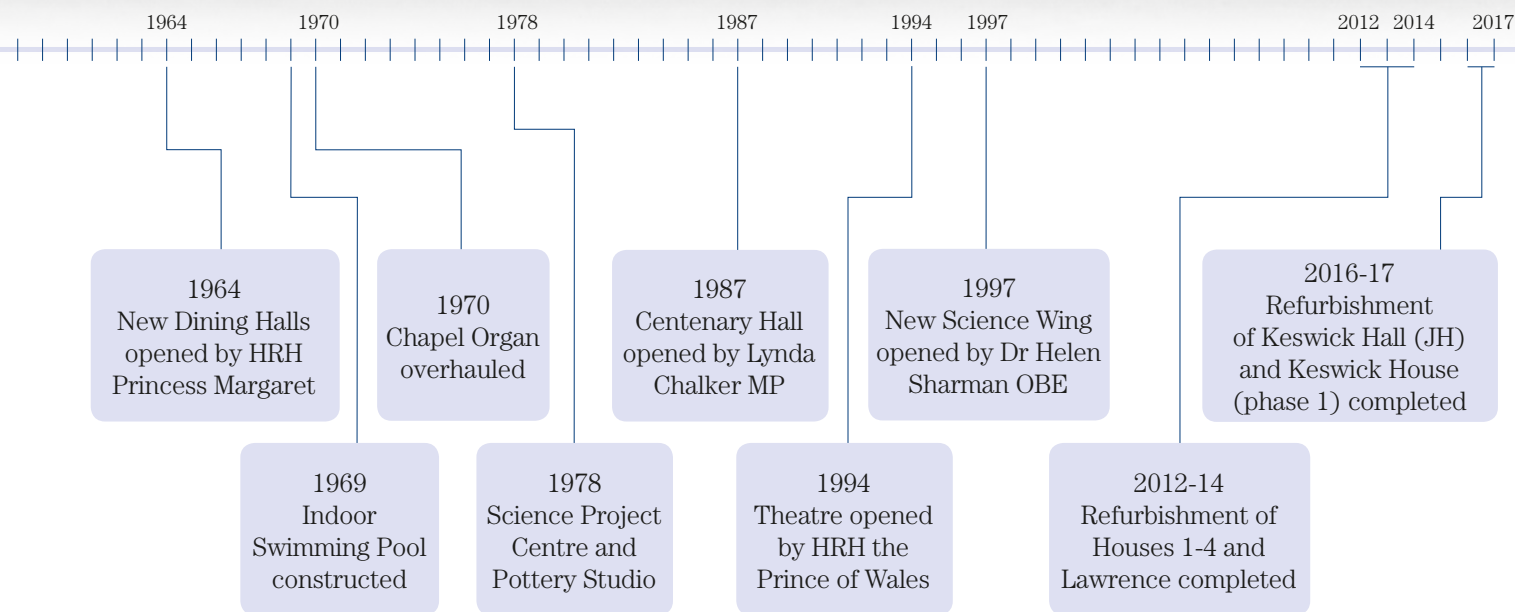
1964 1970 1978 1987 1994 1997 2012 2014 2017

1964
New Dining Halls opened by HRH Princess Margaret

1970
Chapel Organ overhauled

1987
Centenary Hall opened by Lynda Chalker MP

1997
New Science Wing opened by Dr Helen Sharman OBE

2016-17
Refurbishment of Keswick Hall (JH) and Keswick House (phase 1) completed

1969
Indoor Swimming Pool constructed

1978
Science Project Centre and Pottery Studio

1994
Theatre opened by HRH the Prince of Wales

2012-14
Refurbishment of Houses 1-4 and Lawrence completed